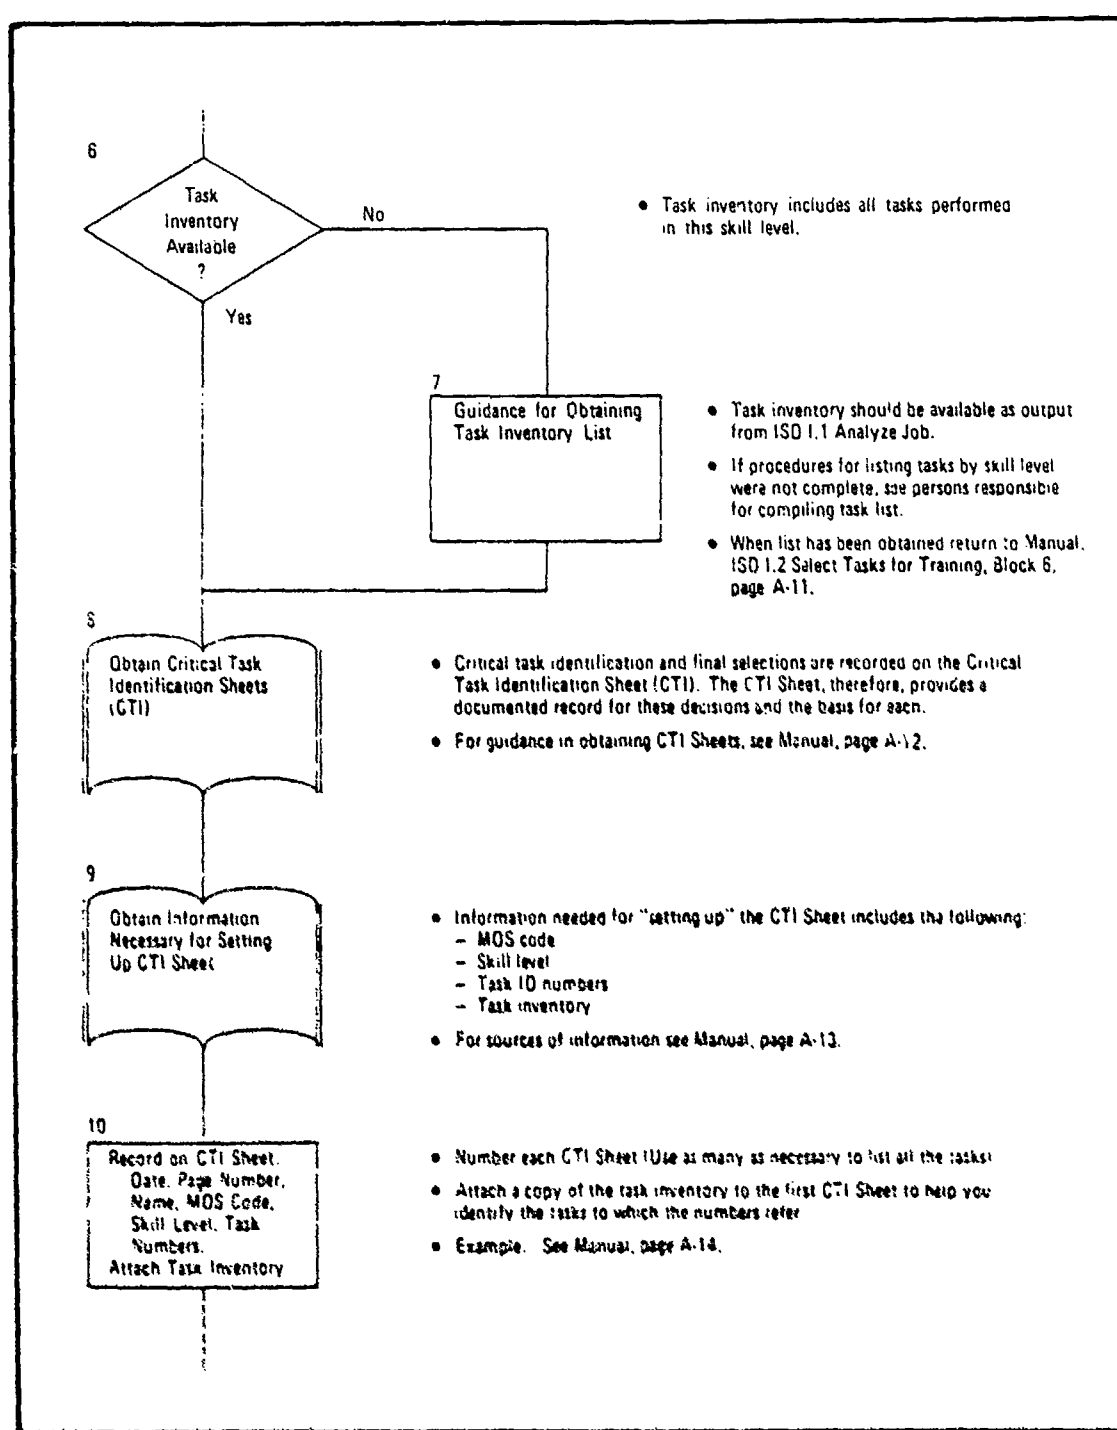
6

Task Inventory Available ?

No

Yes

• Task inventory includes all tasks performed in this skill level.

7

Guidance for Obtaining Task Inventory List

• Task inventory should be available as output from ISD I.1 Analyze Job.

• If procedures for listing tasks by skill level were not complete, see persons responsible for compiling task list.

• When list has been obtained return to Manual, ISD I.2 Select Tasks for Training, Block 6, page A-11.

8

Obtain Critical Task Identification Sheets (CTI)

• Critical task identification and final selections are recorded on the Critical Task Identification Sheet (CTI). The CTI Sheet, therefore, provides a documented record for these decisions and the basis for each.

• For guidance in obtaining CTI Sheets, see Manual, page A-12.

9

Obtain Information Necessary for Setting Up CTI Sheet

• Information needed for "setting up" the CTI Sheet includes the following:
– MOS code
– Skill level
– Task ID numbers
– Task inventory

• For sources of information see Manual, page A-13.

10

Record on CTI Sheet. Date, Page Number, Name, MOS Code, Skill Level, Task Numbers. Attach Task Inventory

• Number each CTI Sheet (Use as many as necessary to list all the tasks)

• Attach a copy of the task inventory to the first CTI Sheet to help you identify the tasks to which the numbers refer

• Example. See Manual, page A-14.